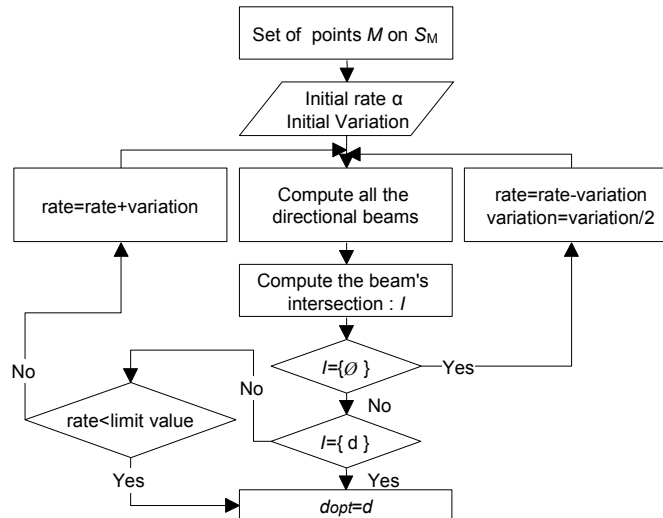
Set of points $M$ on $S_M$

Initial rate α
Initial Variation

rate=rate+variation

Compute all the directional beams

rate=rate-variation
variation=variation/2

Compute the beam's intersection : $I$

$I$={$\varnothing$ }

Yes

No

No

rate<limit value

No

$I$={ d }

Yes

Yes

$d_{opt}$=$d$